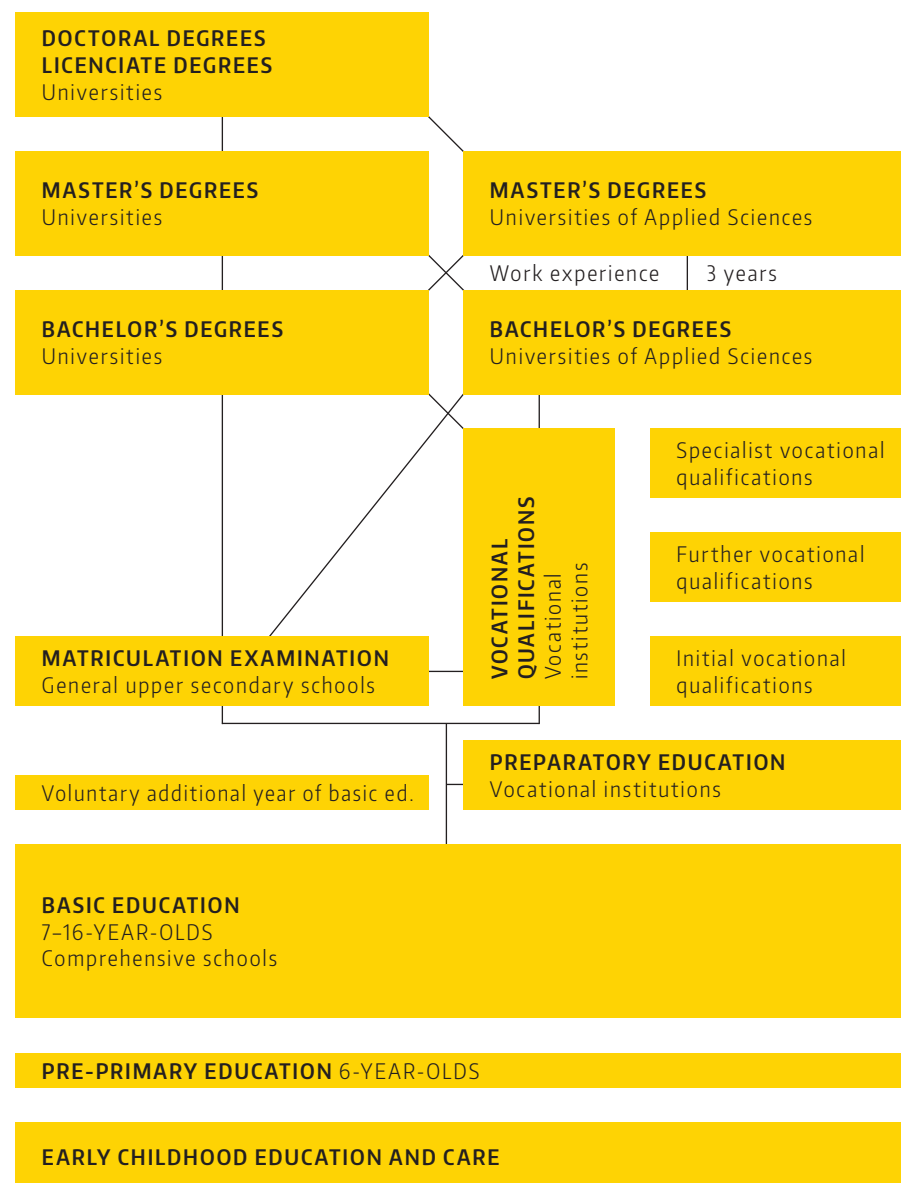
DOCTORAL DEGREES
LICENCIATE DEGREES
Universities

MASTER'S DEGREES
Universities

MASTER'S DEGREES
Universities of Applied Sciences

Work experience | 3 years

BACHELOR'S DEGREES
Universities

BACHELOR'S DEGREES
Universities of Applied Sciences

VOCATIONAL QUALIFICATIONS
Vocational institutions

Specialist vocational qualifications

Further vocational qualifications

Initial vocational qualifications

MATRICULATION EXAMINATION
General upper secondary schools

PREPARATORY EDUCATION
Vocational institutions

Voluntary additional year of basic ed.

BASIC EDUCATION
7–16-YEAR-OLDS
Comprehensive schools

PRE-PRIMARY EDUCATION 6-YEAR-OLDS

EARLY CHILDHOOD EDUCATION AND CARE